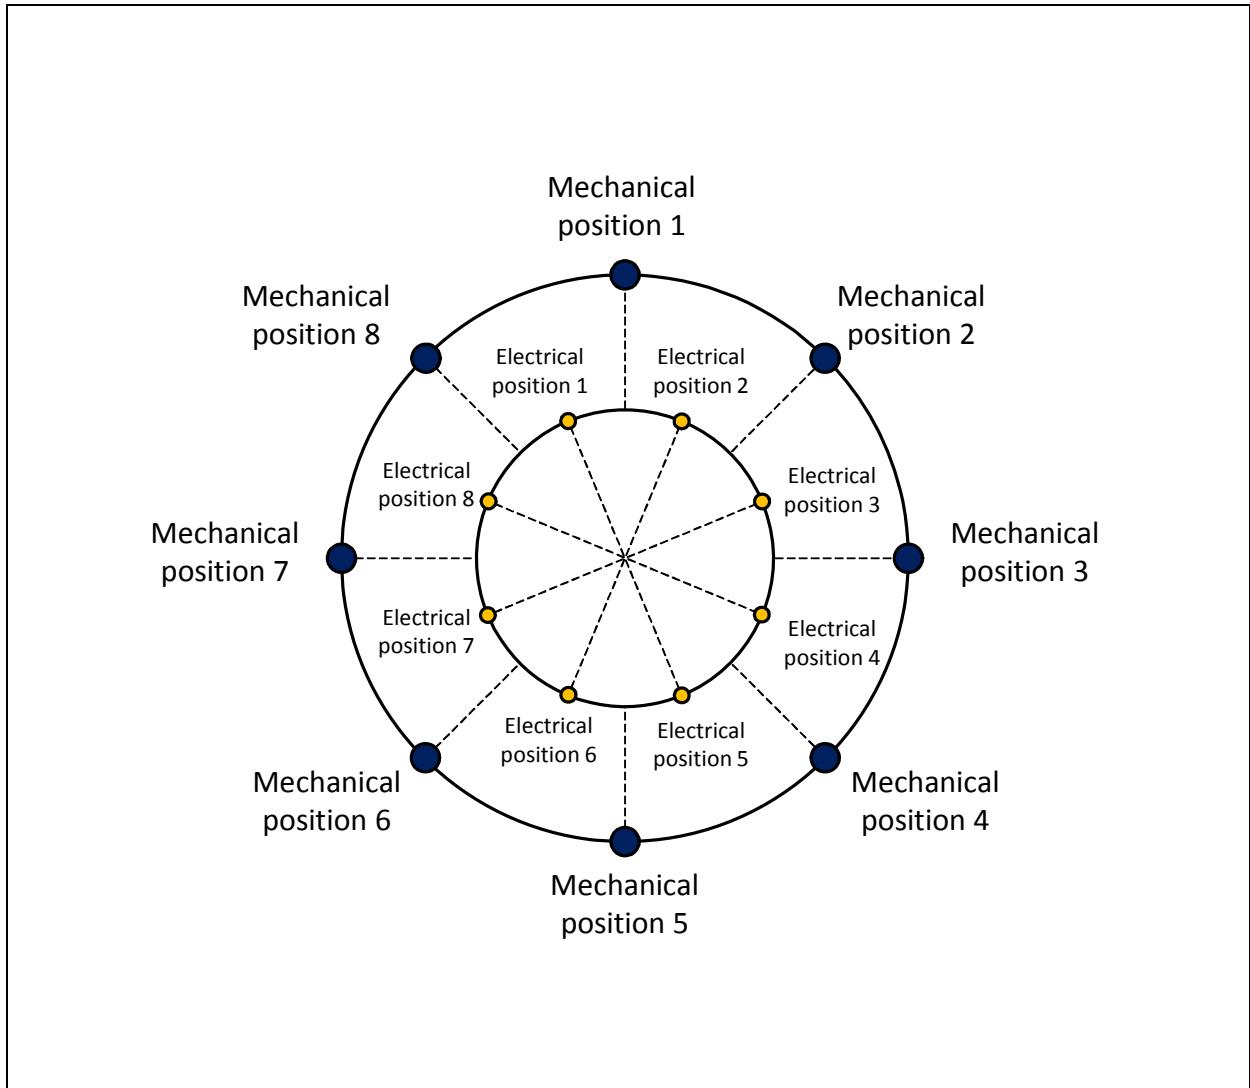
Mechanical position 1

Mechanical position 8

Mechanical position 2

Electrical position 1

Electrical position 2

Electrical position 8

Electrical position 3

Mechanical position 7

Mechanical position 3

Electrical position 7

Electrical position 4

Electrical position 6

Electrical position 5

Mechanical position 6

Mechanical position 4

Mechanical position 5